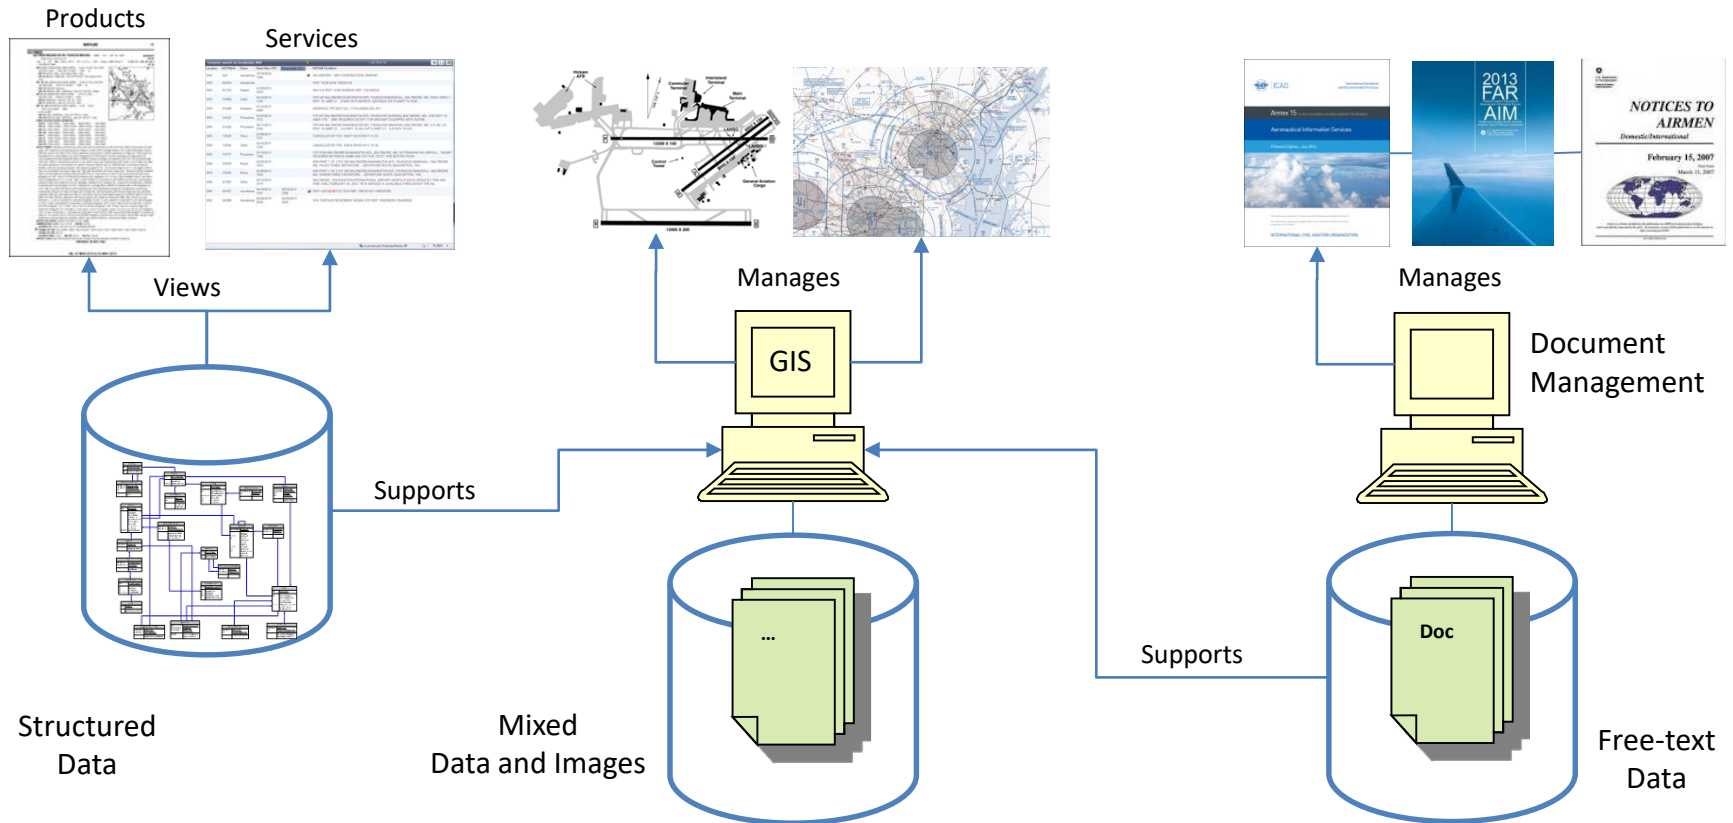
Products

Services

Views

Manages

GIS

Supports

Structured Data

...

Mixed Data and Images

ICAO

Annex 15

Aeronautical Information Services

2013 FAR AIM

NOTICES TO AIRMEN

Domestic/International

February 15, 2007

Manages

Document Management

Supports

Doc

Free-text Data